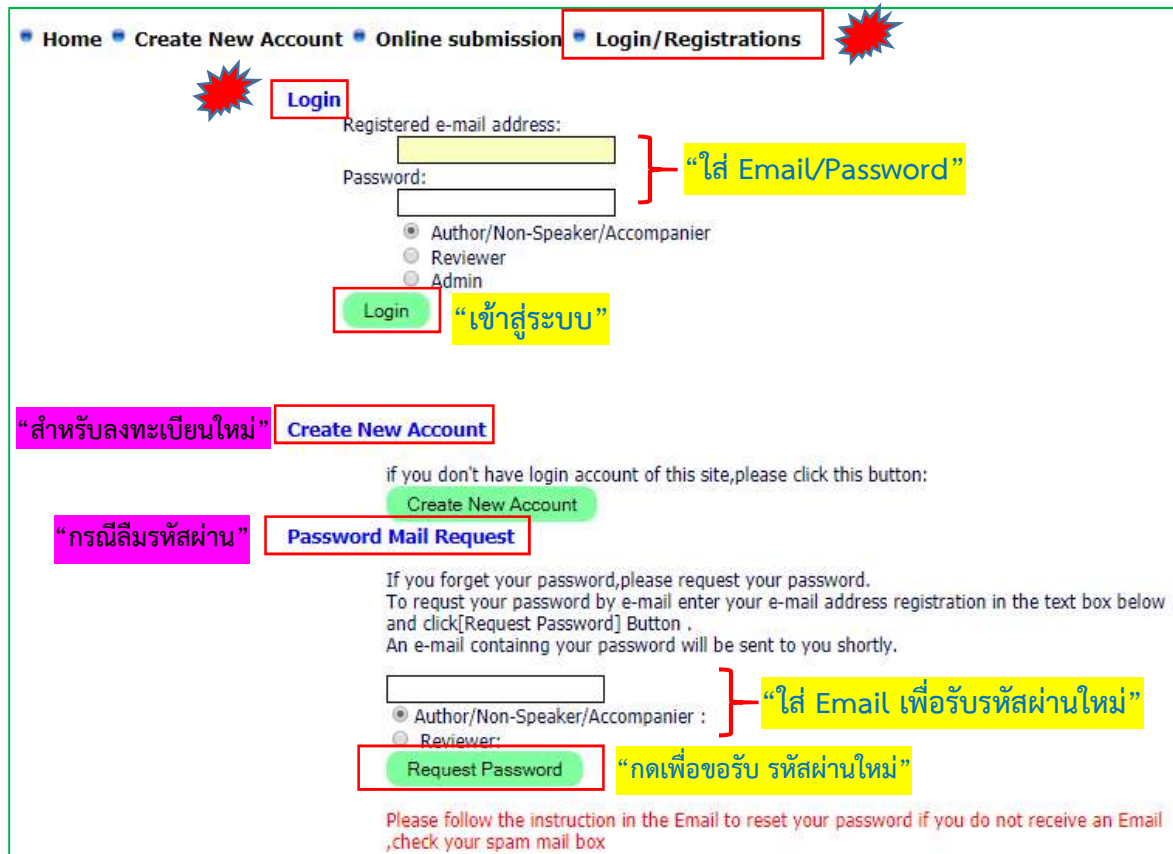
Home Create New Account Online submission Login/Registrations

Login

Registered e-mail address:

Password:

“ใส่ Email/Password”

Author/Non-Speaker/Accompanier
Reviewer
Admin

Login

“เข้าสู่ระบบ”

“สำหรับลงทะเบียนใหม่” Create New Account

if you don't have login account of this site,please click this button:

Create New Account

“กรณีลืมรหัสผ่าน” Password Mail Request

If you forget your password,please request your password.
To requst your password by e-mail enter your e-mail address registration in the text box below and click[Request Password] Button .
An e-mail containng your password will be sent to you shortly.

“ใส่ Email เพื่อรับรหัสผ่านใหม่”

Author/Non-Speaker/Accompanier :
Reviewer:

Request Password

“กดเพื่อขอรับ รหัสผ่านใหม่”

Please follow the instruction in the Email to reset your password if you do not receive an Email ,check your spam mail box